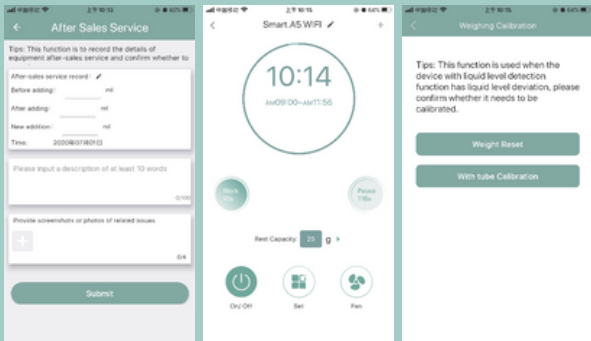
After Sales Service

Tips: This function is to record the details of equipment after-sales service and confirm whether to

After-sales service record :
Before adding: ml
After adding: ml
New addition: ml
Time: 20200807180103

Please input a description of at least 10 words

0/100

Provide screenshots or photos of related issues.

0/4

Submit

Smart.A5.WIFI

10:14

AM09:00~AM11:55

Work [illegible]

Pause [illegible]

Rest Capacity: 25 g

On/ Off

Set

Fan

Weighing Calibration

Tips: This function is used when the device with liquid level detection function has liquid level deviation, please confirm whether it needs to be calibrated.

Weight Reset

With tube Calibration